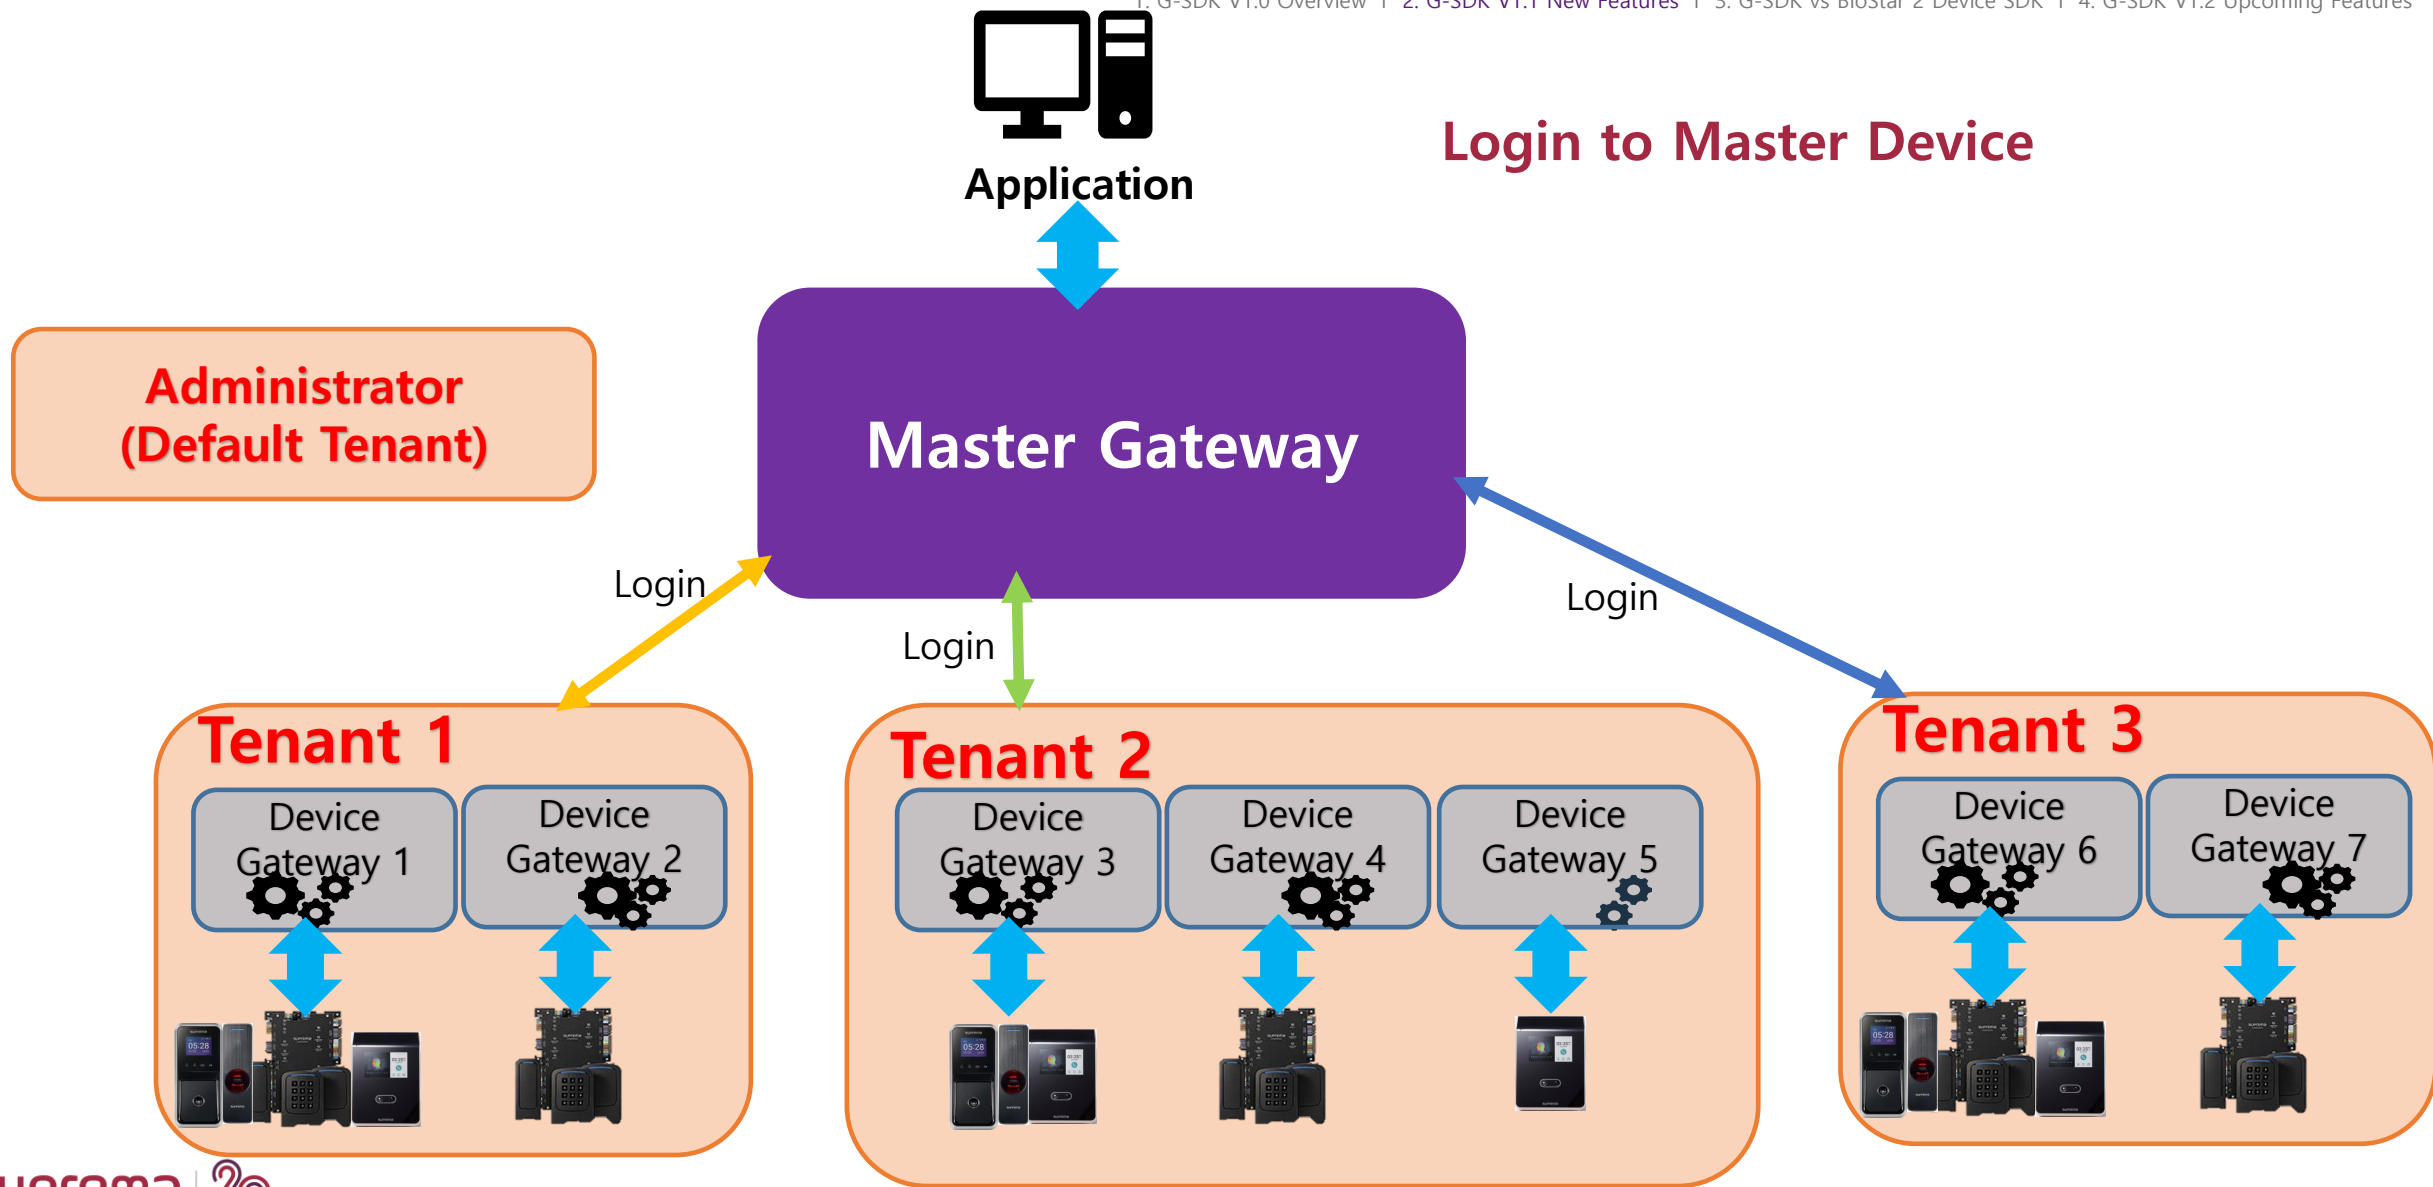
1. G-SDK V1.0 Overview | 2. G-SDK V1.1 New Features | 3. G-SDK vs BioStar 2 Device SDK | 4. G-SDK V1.2 Upcoming Features

Application

Login to Master Device

Administrator (Default Tenant)

Master Gateway

Login

Login

Login

Tenant 1

Device Gateway 1

Device Gateway 2

Tenant 2

Device Gateway 3

Device Gateway 4

Device Gateway 5

Tenant 3

Device Gateway 6

Device Gateway 7

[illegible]